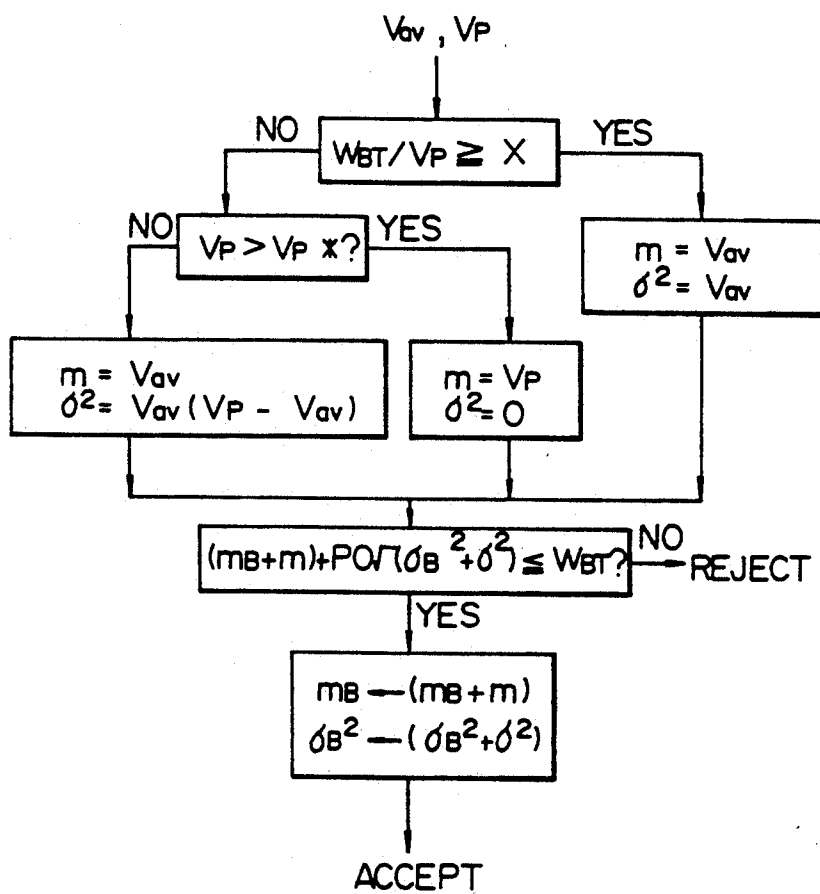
$V_{av}$ , $V_P$

NO

$W_{BT}/V_P \geq X$

YES

NO

$V_P > V_P$ *?

YES

$m = V_{av}$
$\sigma^2 = V_{av}$

$m = V_{av}$
$\sigma^2 = V_{av}(V_P - V_{av})$

$m = V_P$
$\sigma^2 = 0$

$(m_B+m)+PO\sqrt{(\sigma_B{}^2+\sigma^2)} \leq W_{BT}$?

NO

REJECT

YES

$m_B \leftarrow (m_B+m)$
$\sigma_B{}^2 \leftarrow (\sigma_B{}^2+\sigma^2)$

ACCEPT